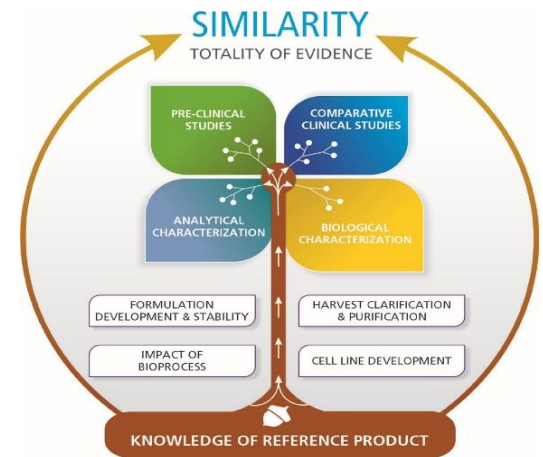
SIMILARITY
TOTALITY OF EVIDENCE

PRE-CLINICAL STUDIES

COMPARATIVE CLINICAL STUDIES

ANALYTICAL CHARACTERIZATION

BIOLOGICAL CHARACTERIZATION

FORMULATION DEVELOPMENT & STABILITY

HARVEST CLARIFICATION & PURIFICATION

IMPACT OF BIOPROCESS

CELL LINE DEVELOPMENT

KNOWLEDGE OF REFERENCE PRODUCT